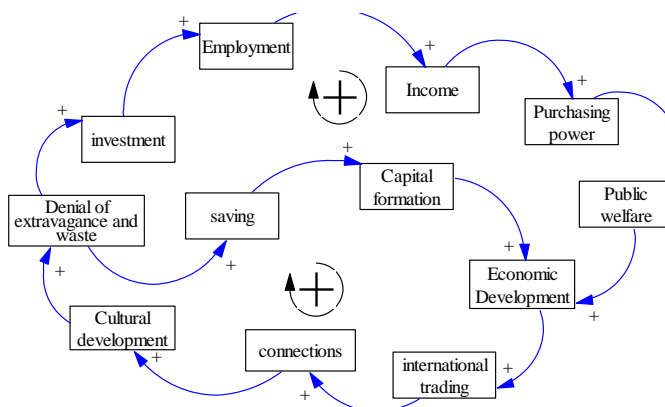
+
Employment
+
Income
+
Purchasing power
+
investment
Denial of extravagance and waste
saving
+
+
Capital formation
Public welfare
+
Economic Development
+
+
Cultural development
+
connections
international trading
+
+